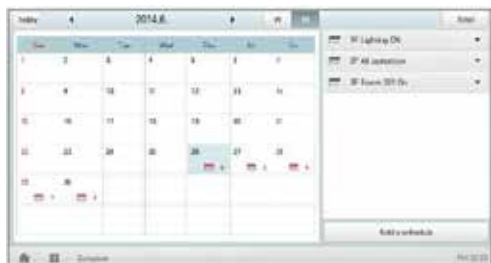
Today ◀ 2014.6. ▶ Edit

| Sun | Mon | Tue | Wed | Thu | Fri | Sat |
|---|---|---|---|---|---|---|
| 1 | 2 | 3 | 4 | 5 | 6 | 7 |
| 8 | 9 | 10 | 11 | 12 | 13 | 14 |
| 15 | 16 | 17 | 18 | 19 | 20 | 21 |
| 22 | 23 | 24 | 25 | 26 | 27 | 28 |
| 29 | 30 | | | | | |

1F Lighting ON
2F All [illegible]
3F Room 301 On

Add a schedule

Schedule